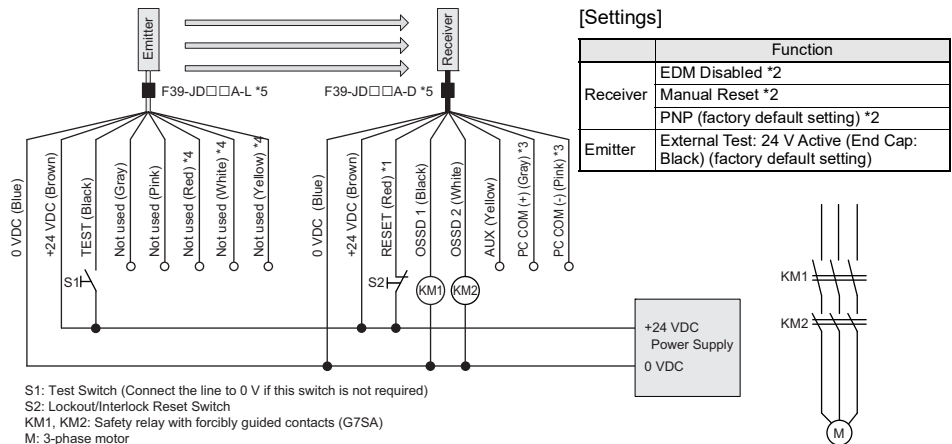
Emitter

Receiver

F39-JD□□A-L *5

F39-JD□□A-D *5

[Settings]

| | Function |
|---|---|
| Receiver | EDM Disabled *2 |
| | Manual Reset *2 |
| | PNP (factory default setting) *2 |
| Emitter | External Test: 24 V Active (End Cap: Black) (factory default setting) |

0 VDC (Blue)
+24 VDC (Brown)
TEST (Black)
Not used (Gray)
Not used (Pink)
Not used (Red) *4
Not used (White) *4
Not used (Yellow) *4

0 VDC (Blue)
+24 VDC (Brown)
RESET (Red) *1
OSSD 1 (Black)
OSSD 2 (White)
AUX (Yellow)
PC COM (+) (Gray) *3
PC COM (-) (Pink) *3

S1
S2
KM1
KM2

+24 VDC
Power Supply
0 VDC

KM1
KM2
M

S1: Test Switch (Connect the line to 0 V if this switch is not required)
S2: Lockout/Interlock Reset Switch
KM1, KM2: Safety relay with forcibly guided contacts (G7SA)
M: 3-phase motor